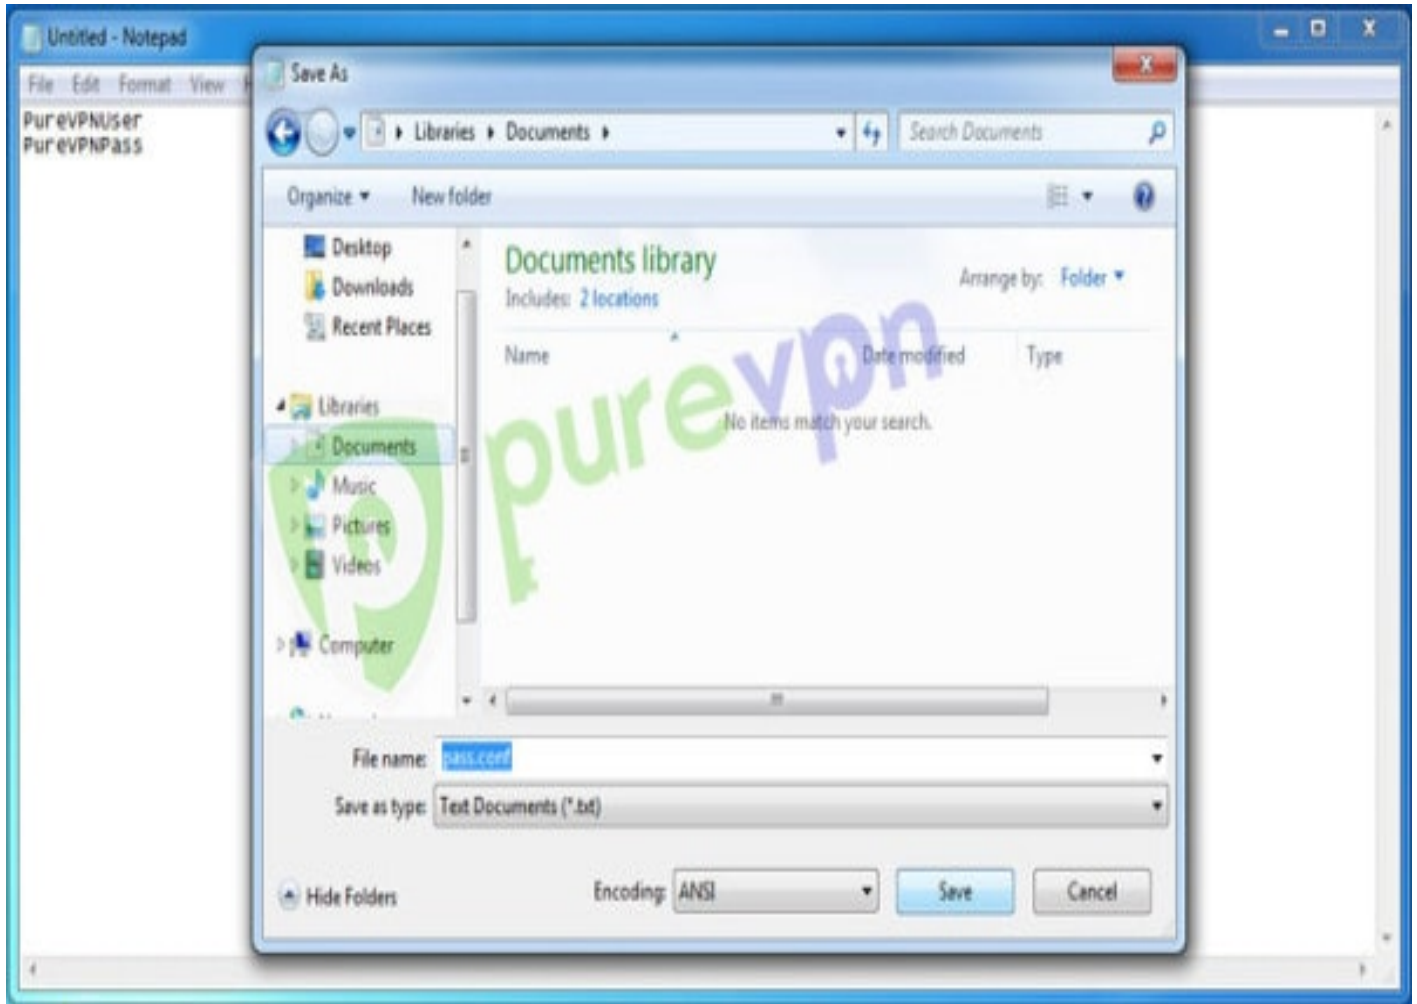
Untitled - Notepad

File Edit Format View H

PureVPNUser
PureVPNPass

Save As

Libraries ▸ Documents ▸

Search Documents

Organize ▾ New folder

Desktop
Downloads
Recent Places

Libraries
Documents
Music
Pictures
Videos

Computer

Documents library
Includes: 2 locations

Arrange by: Folder ▾

Name Date modified Type

No items match your search.

purevpn

File name: pass.conf

Save as type: Text Documents (*.txt)

Hide Folders

Encoding: ANSI

Save

Cancel